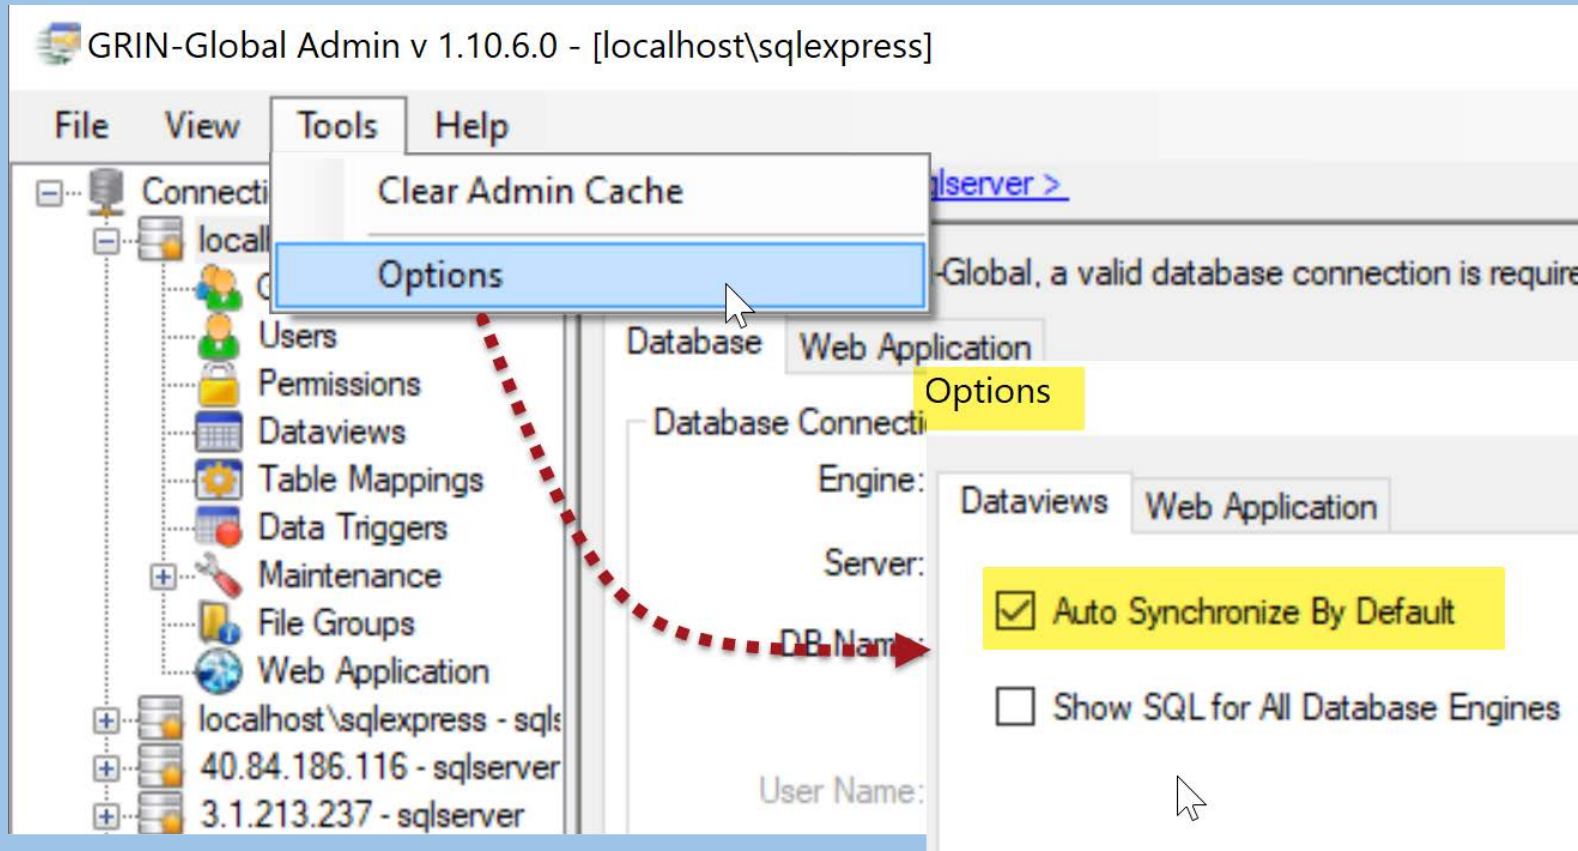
GRIN-Global Admin v 1.10.6.0 - [localhost\sqlexpress]

File View Tools Help

Clear Admin Cache

Options

Connecti

local

C

Users

Permissions

Dataviews

Table Mappings

Data Triggers

Maintenance

File Groups

Web Application

localhost\sqlexpress - sqls

40.84.186.116 - sqlserver

3.1.213.237 - sqlserver

lserver >

-Global, a valid database connection is require

Database Web Application

Database Connecti

Engine:

Server:

DB Nam

User Name:

Options

Dataviews Web Application

Auto Synchronize By Default

Show SQL for All Database Engines